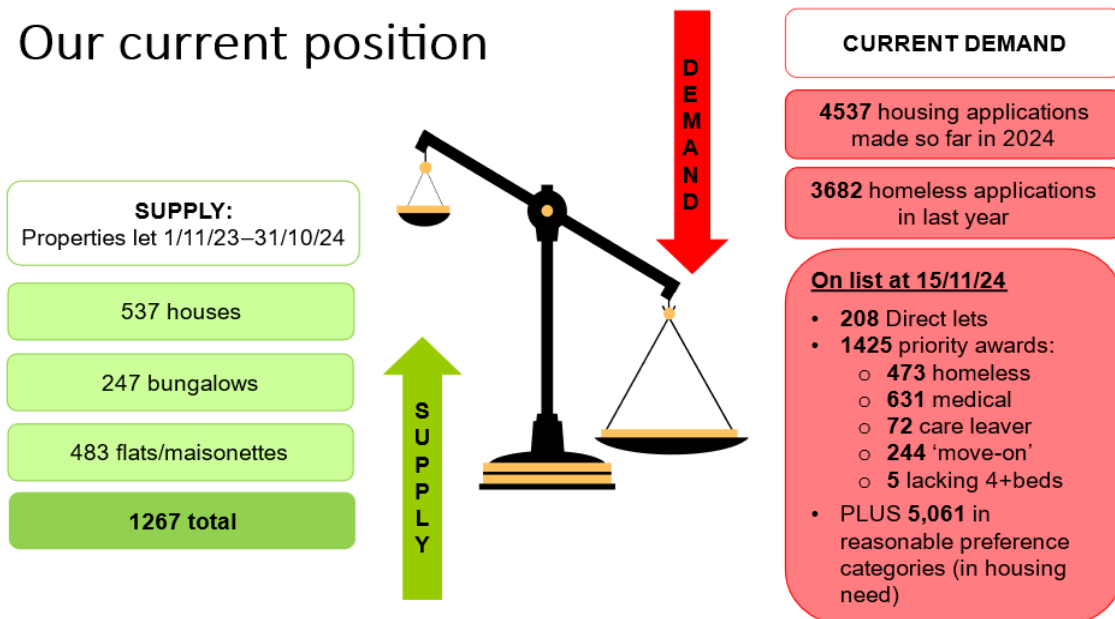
Our current position

SUPPLY:
Properties let 1/11/23–31/10/24

537 houses

247 bungalows

483 flats/maisonettes

1267 total

SUPPLY

DEMAND

CURRENT DEMAND

4537 housing applications made so far in 2024

3682 homeless applications in last year

On list at 15/11/24

• 208 Direct lets
• 1425 priority awards:
  o 473 homeless
  o 631 medical
  o 72 care leaver
  o 244 'move-on'
  o 5 lacking 4+beds
• PLUS 5,061 in reasonable preference categories (in housing need)